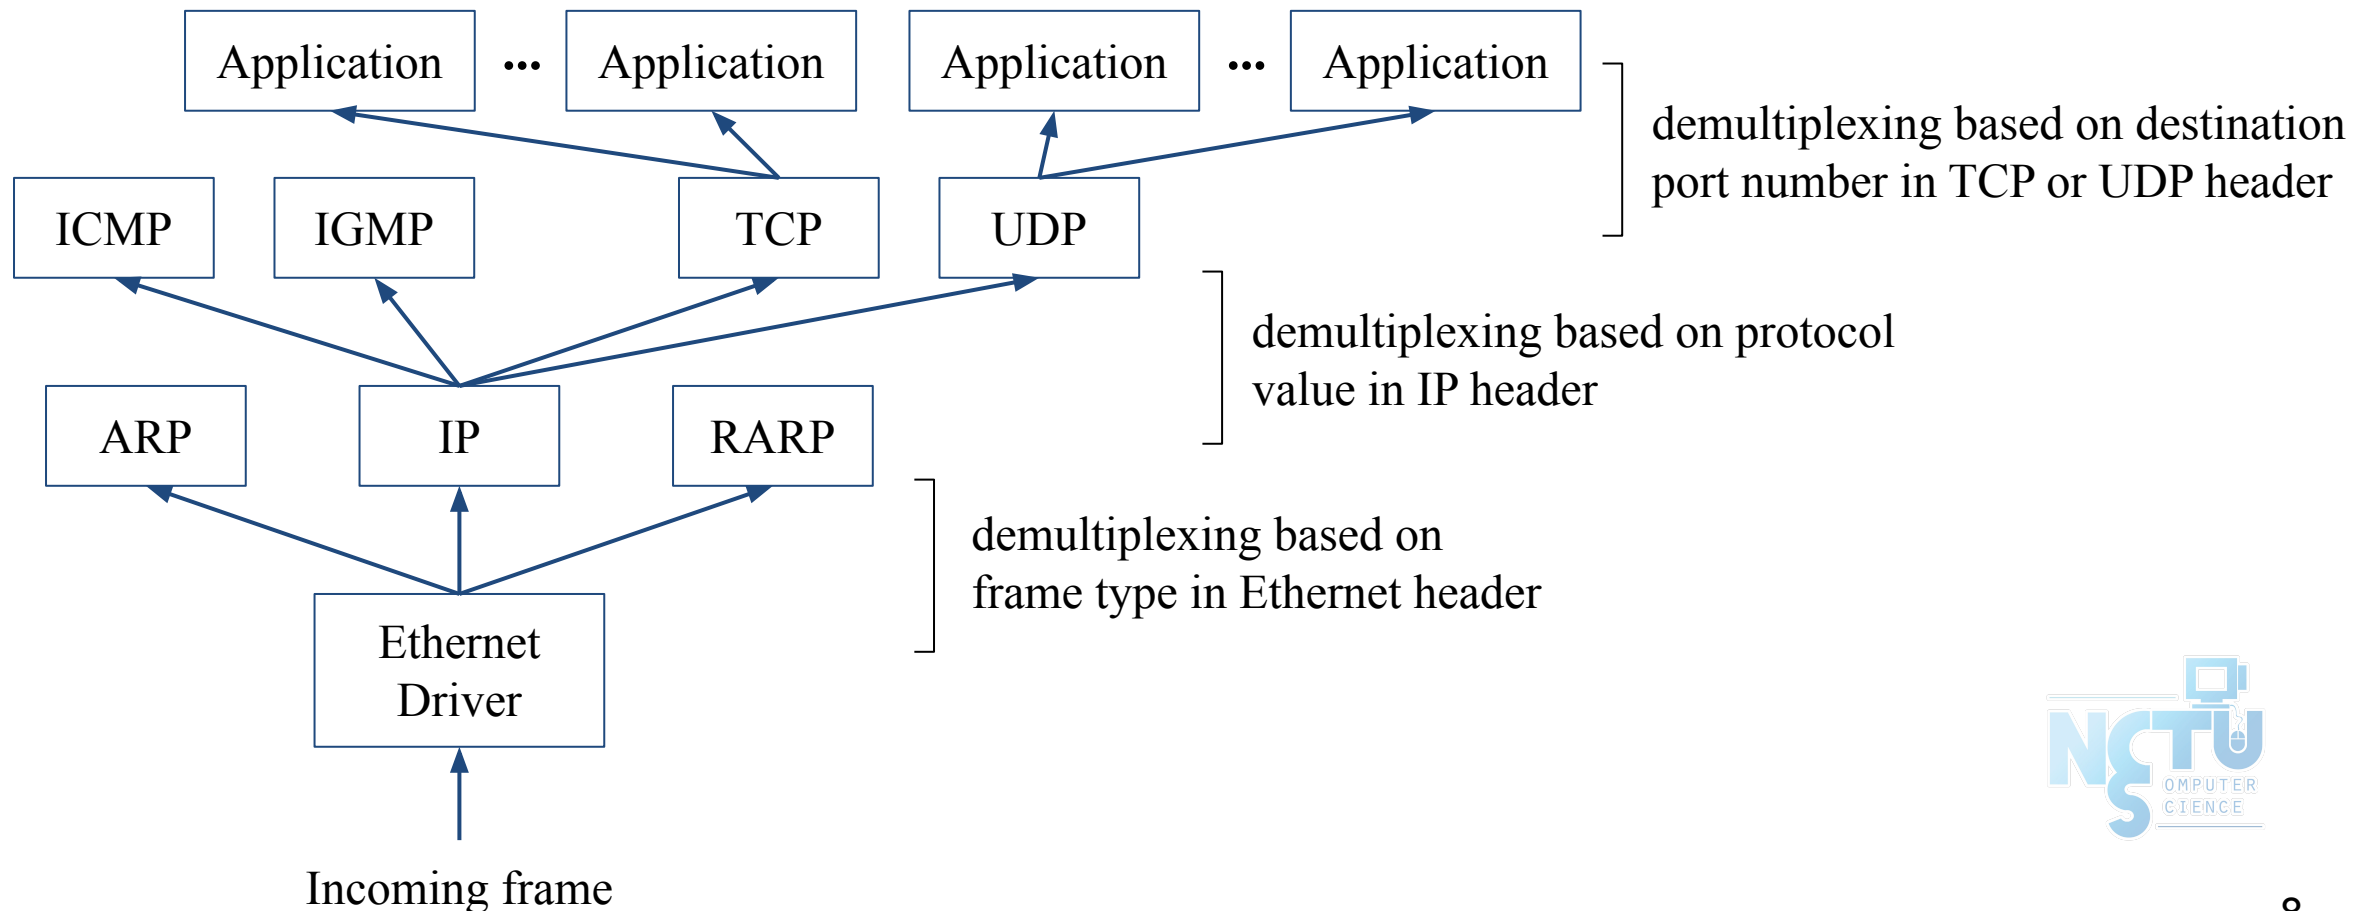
Application ··· Application Application ··· Application

demultiplexing based on destination port number in TCP or UDP header

ICMP IGMP TCP UDP

demultiplexing based on protocol value in IP header

ARP IP RARP

demultiplexing based on frame type in Ethernet header

Ethernet Driver

Incoming frame

NCTU OMPUTER CIENCE

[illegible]